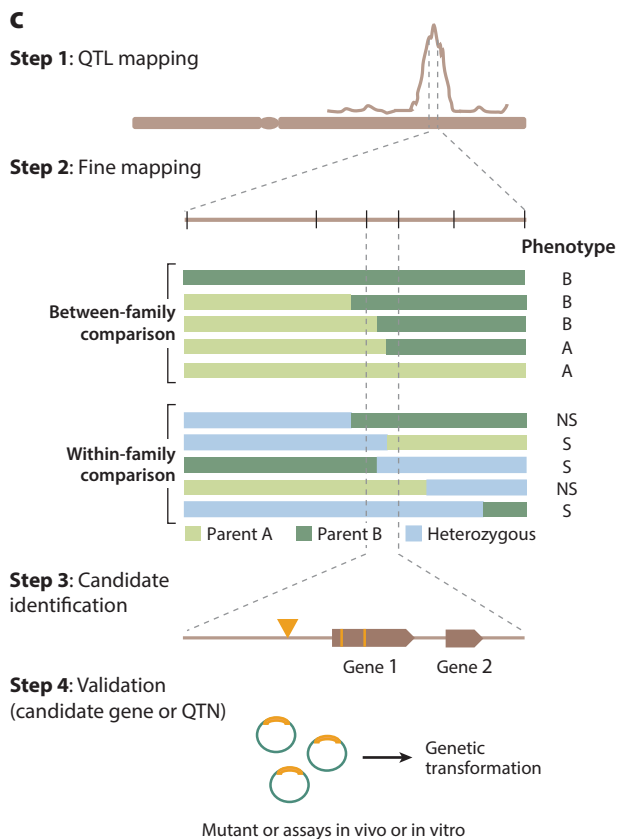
c

**Step 1**: QTL mapping

**Step 2**: Fine mapping

Phenotype

Between-family comparison

B
B
B
A
A

Within-family comparison

NS
S
S
NS
S

Parent A Parent B Heterozygous

**Step 3**: Candidate identification

Gene 1 Gene 2

**Step 4**: Validation (candidate gene or QTN)

Genetic transformation

Mutant or assays in vivo or in vitro